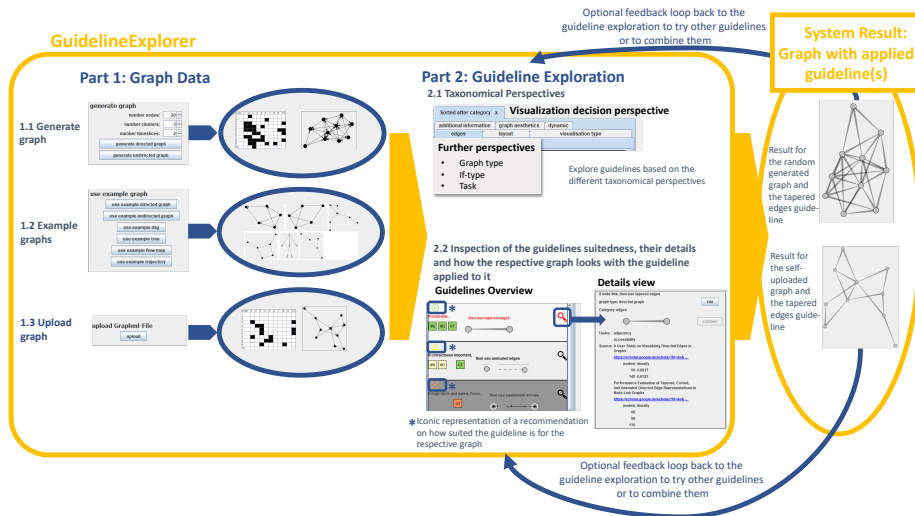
Optional feedback loop back to the guideline exploration to try other guidelines or to combine them

GuidelineExplorer

System Result: Graph with applied guideline(s)

Part 1: Graph Data

1.1 Generate graph

generate graph
number nodes: 20
number clusters: 2
number timeslices: 2
generate directed graph
generate undirected graph

1.2 Example graphs

use example graph
use example directed graph
use example undirected graph
use example dag
use example tree
use example flow map
use example trajectory

1.3 Upload graph

upload Graphml-File
upload

Part 2: Guideline Exploration

2.1 Taxonomical Perspectives

Sorted after category x
additional information | graph aesthetics | dynamic
edges | layout | visualisation type

Visualization decision perspective

Further perspectives
• Graph type
• If-type
• Task

Explore guidelines based on the different taxonomical perspectives

2.2 Inspection of the guidelines suitedness, their details and how the respective graph looks with the guideline applied to it

Guidelines Overview

Details view

Result for the random generated graph and the tapered edges guideline

Result for the self-uploaded graph and the tapered edges guideline

*Iconic representation of a recommendation on how suited the guideline is for the respective graph

Optional feedback loop back to the guideline exploration to try other guidelines or to combine them